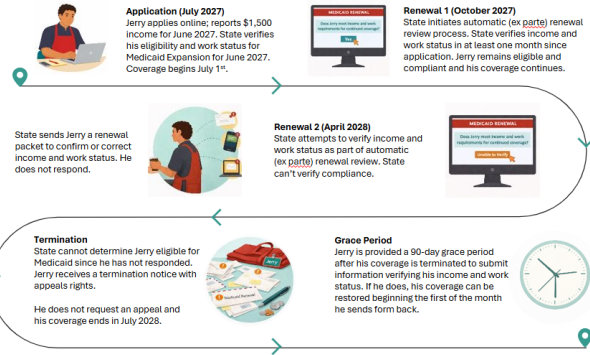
Application (July 2027)
Jerry applies online; reports $1,500 income for June 2027. State verifies his eligibility and work status for Medicaid Expansion for June 2027. Coverage begins July 1st.

MEDICAID RENEWAL
Does Jerry meet income and work requirements for continued coverage?
Yes

Renewal 1 (October 2027)
State initiates automatic (ex parte) renewal review process. State verifies income and work status in at least one month since application. Jerry remains eligible and compliant and his coverage continues.

State sends Jerry a renewal packet to confirm or correct income and work status. He does not respond.

Renewal 2 (April 2028)
State attempts to verify income and work status as part of automatic (ex parte) renewal review. State can't verify compliance.

MEDICAID RENEWAL
Does Jerry meet income and work requirements for continued coverage?
Unable to Verify

Termination
State cannot determine Jerry eligible for Medicaid since he has not responded. Jerry receives a termination notice with appeals rights.

He does not request an appeal and his coverage ends in July 2028.

Jerry
Medicaid Renewal

Grace Period
Jerry is provided a 90-day grace period after his coverage is terminated to submit information verifying his income and work status. If he does, his coverage can be restored beginning the first of the month he sends form back.